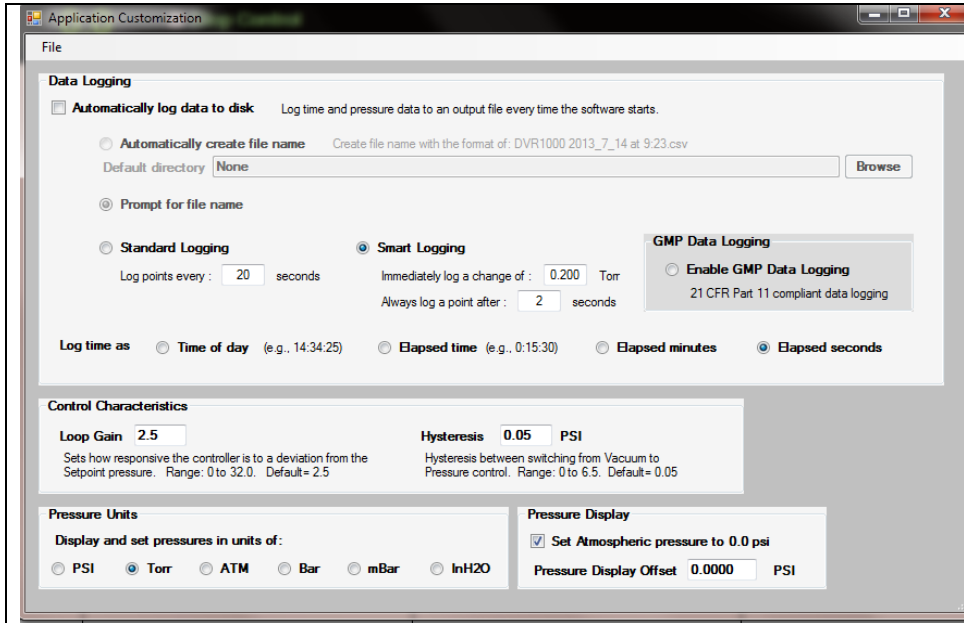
Application Customization

File

Data Logging

Automatically log data to disk

Log time and pressure data to an output file every time the software starts.

Automatically create file name

Create file name with the format of: DVR1000 2013_7_14 at 9:23.csv

Default directory None

Browse

Prompt for file name

Standard Logging

Log points every : 20 seconds

Smart Logging

Immediately log a change of : 0.200 Torr

Always log a point after : 2 seconds

GMP Data Logging

Enable GMP Data Logging

21 CFR Part 11 compliant data logging

Log time as

Time of day (e.g., 14:34:25)

Elapsed time (e.g., 0:15:30)

Elapsed minutes

Elapsed seconds

Control Characteristics

Loop Gain 2.5

Sets how responsive the controller is to a deviation from the Setpoint pressure. Range: 0 to 32.0. Default= 2.5

Hysteresis 0.05 PSI

Hysteresis between switching from Vacuum to Pressure control. Range: 0 to 6.5. Default= 0.05

Pressure Units

Display and set pressures in units of:

PSI

Torr

ATM

Bar

mBar

InH2O

Pressure Display

Set Atmospheric pressure to 0.0 psi

Pressure Display Offset 0.0000 PSI